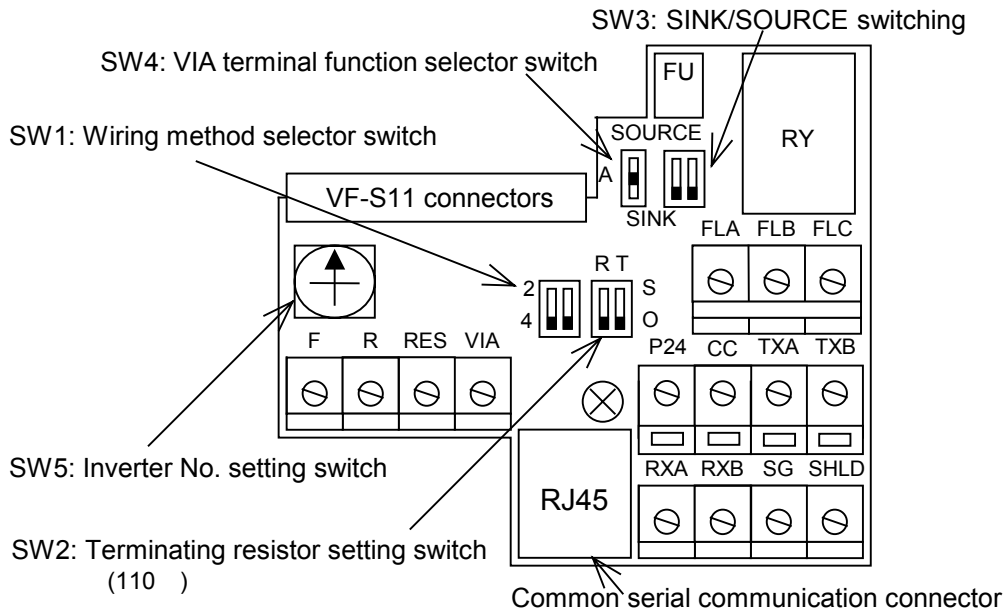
SW3: SINK/SOURCE switching

SW4: VIA terminal function selector switch

SW1: Wiring method selector switch

FU

RY

SOURCE

A

VF-S11 connectors

SINK

FLA FLB FLC

R T

2

S

4

O

F R RES VIA

P24 CC TXA TXB

SW5: Inverter No. setting switch

RXA RXB SG SHLD

RJ45

SW2: Terminating resistor setting switch (110 )

Common serial communication connector